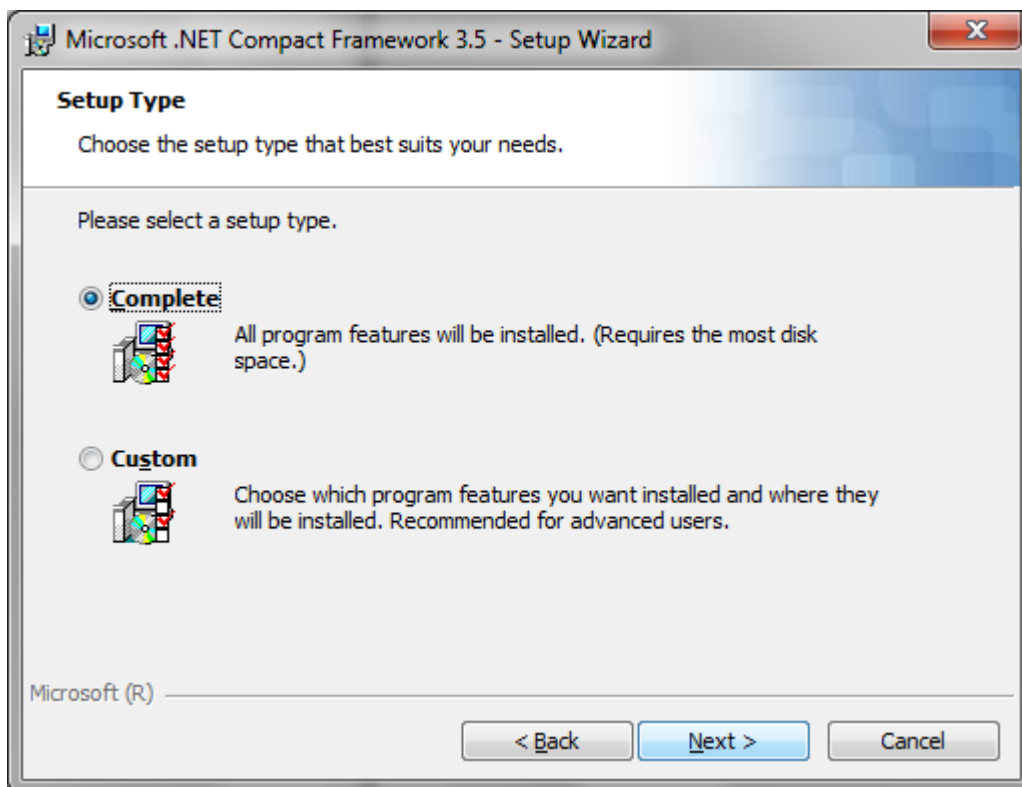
Microsoft .NET Compact Framework 3.5 - Setup Wizard

Setup Type

Choose the setup type that best suits your needs.

Please select a setup type.

Complete

All program features will be installed. (Requires the most disk space.)

Custom

Choose which program features you want installed and where they will be installed. Recommended for advanced users.

Microsoft (R)

< Back

Next >

Cancel